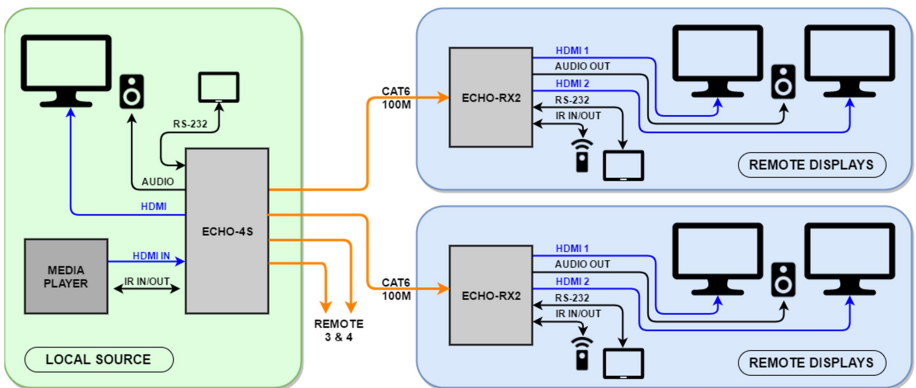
RS-232

AUDIO

HDMI

ECHO-4S

HDMI IN

MEDIA PLAYER

IR IN/OUT

LOCAL SOURCE

REMOTE 3 & 4

CAT6 100M

ECHO-RX2

HDMI 1

AUDIO OUT

HDMI 2

RS-232

IR IN/OUT

REMOTE DISPLAYS

CAT6 100M

ECHO-RX2

HDMI 1

AUDIO OUT

HDMI 2

RS-232

IR IN/OUT

REMOTE DISPLAYS